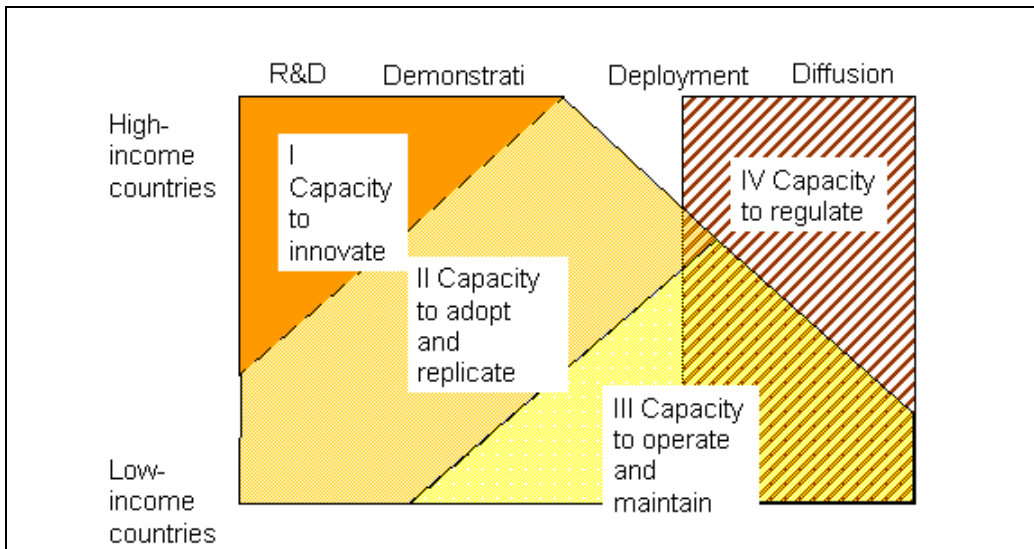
R&D Demonstrati Deployment Diffusion

High-income countries

Low-income countries

I Capacity to innovate

II Capacity to adopt and replicate

III Capacity to operate and maintain

IV Capacity to regulate